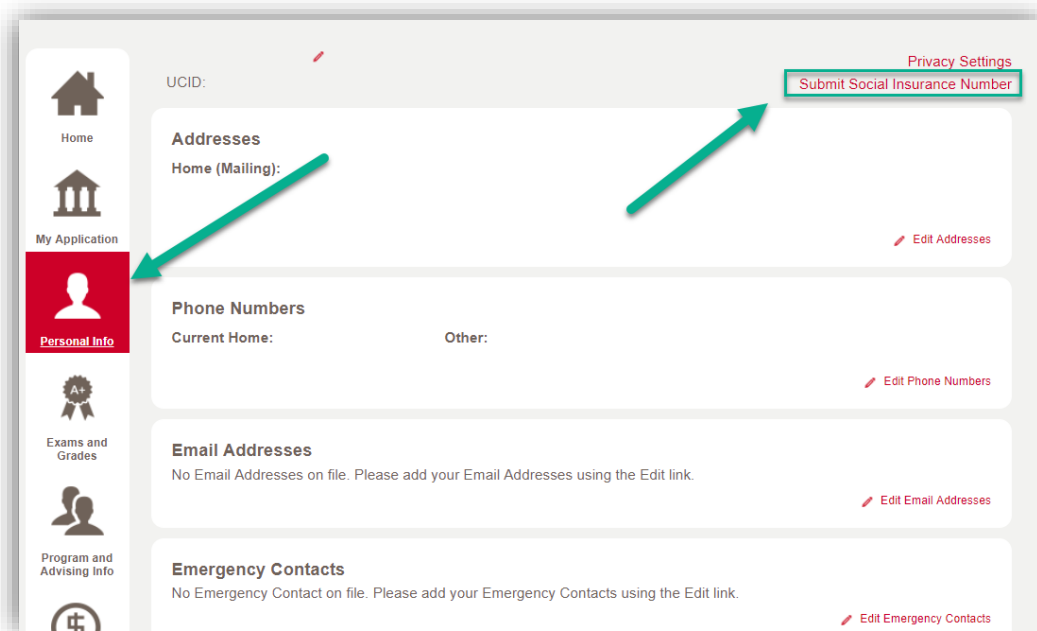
Home

My Application

Personal Info

A+

Exams and Grades

Program and Advising Info

UCID:

Privacy Settings

Submit Social Insurance Number

Addresses

Home (Mailing):

Edit Addresses

Phone Numbers

Current Home:

Other:

Edit Phone Numbers

Email Addresses

No Email Addresses on file. Please add your Email Addresses using the Edit link.

Edit Email Addresses

Emergency Contacts

No Emergency Contact on file. Please add your Emergency Contacts using the Edit link.

Edit Emergency Contacts